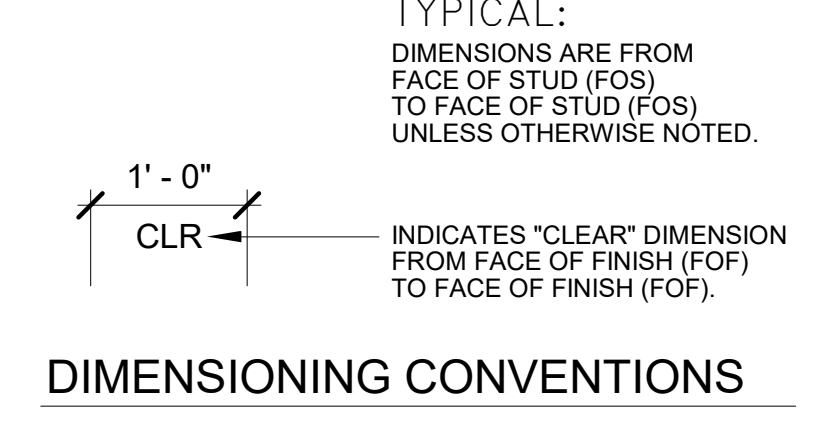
TYPICAL:
DIMENSIONS ARE FROM FACE OF STUD (FOS) TO FACE OF STUD (FOS) UNLESS OTHERWISE NOTED.

1' - 0"

CLR

INDICATES "CLEAR" DIMENSION FROM FACE OF FINISH (FOF) TO FACE OF FINISH (FOF).

DIMENSIONING CONVENTIONS